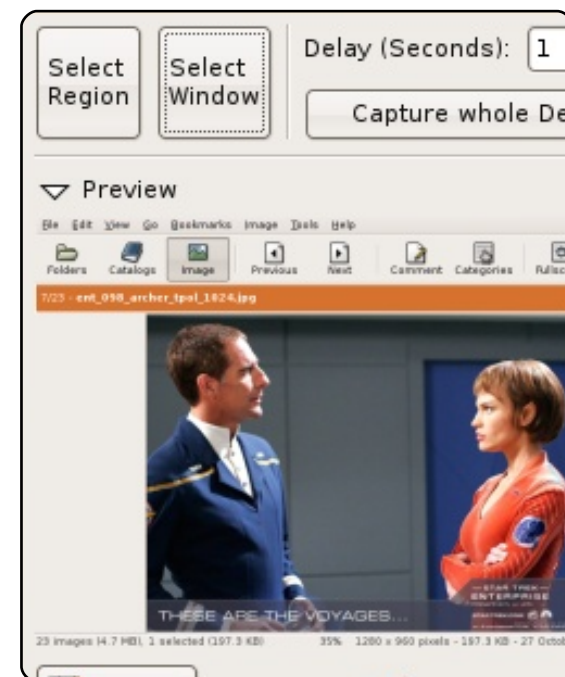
Select Region

Select Window

Delay (Seconds): 1

Capture whole De

Preview

File Edit View Go Bookmarks Image Tools Help

Folders Catalogs Image Previous Next Comment Categories Fullsc

7/23 - ent_098_archer_tpol_1024.jpg

STAR TREK ENTERPRISE

THESE ARE THE VOYAGES...

23 images (4.7 MB), 1 selected (197.3 KB)

35% 1280 x 960 pixels - 197.3 KB - 27 Octob